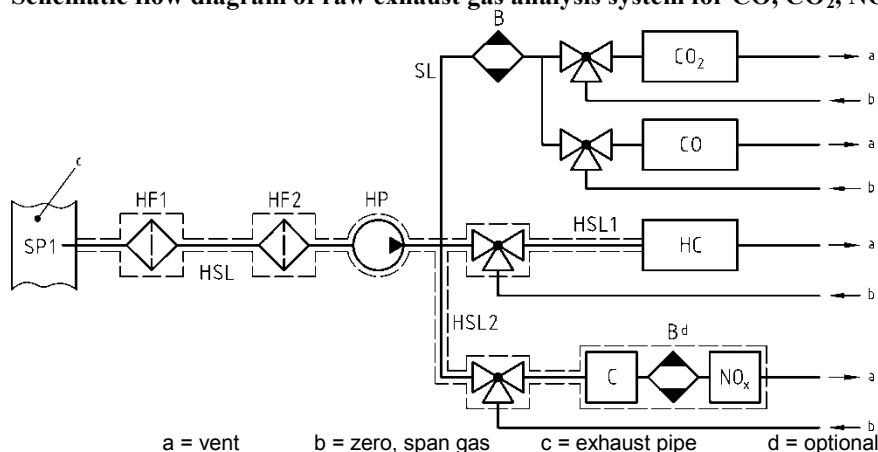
Schematic flow diagram of raw exhaust gas analysis system for CO, $CO_2$, NO

c

SP1

HF1

HSL

HF2

HP

SL

B

$CO_2$

a

b

CO

a

b

HSL1

HC

a

b

HSL2

B d

C

$NO_x$

a

b

a = vent b = zero, span gas c = exhaust pipe d = optional